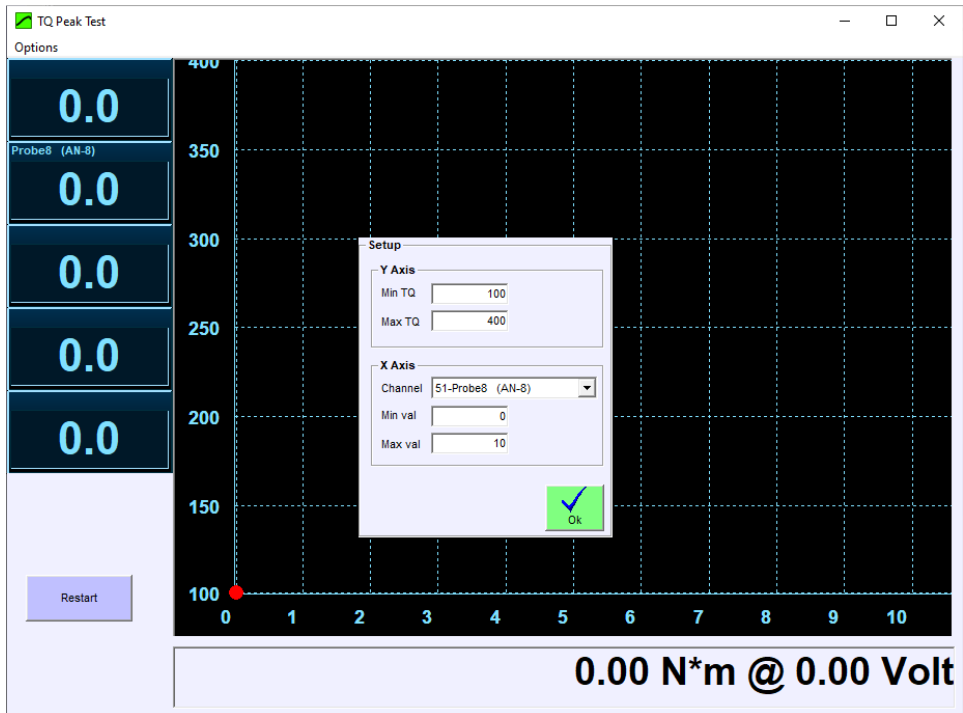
TQ Peak Test

Options

0.0

Probe8 (AN-8)

0.0

0.0

0.0

0.0

Restart

400

350

300

250

200

150

100

0 1 2 3 4 5 6 7 8 9 10

Setup

Y Axis

Min TQ 100

Max TQ 400

X Axis

Channel 51-Probe8 (AN-8)

Min val 0

Max val 10

Ok

0.00 N*m @ 0.00 Volt